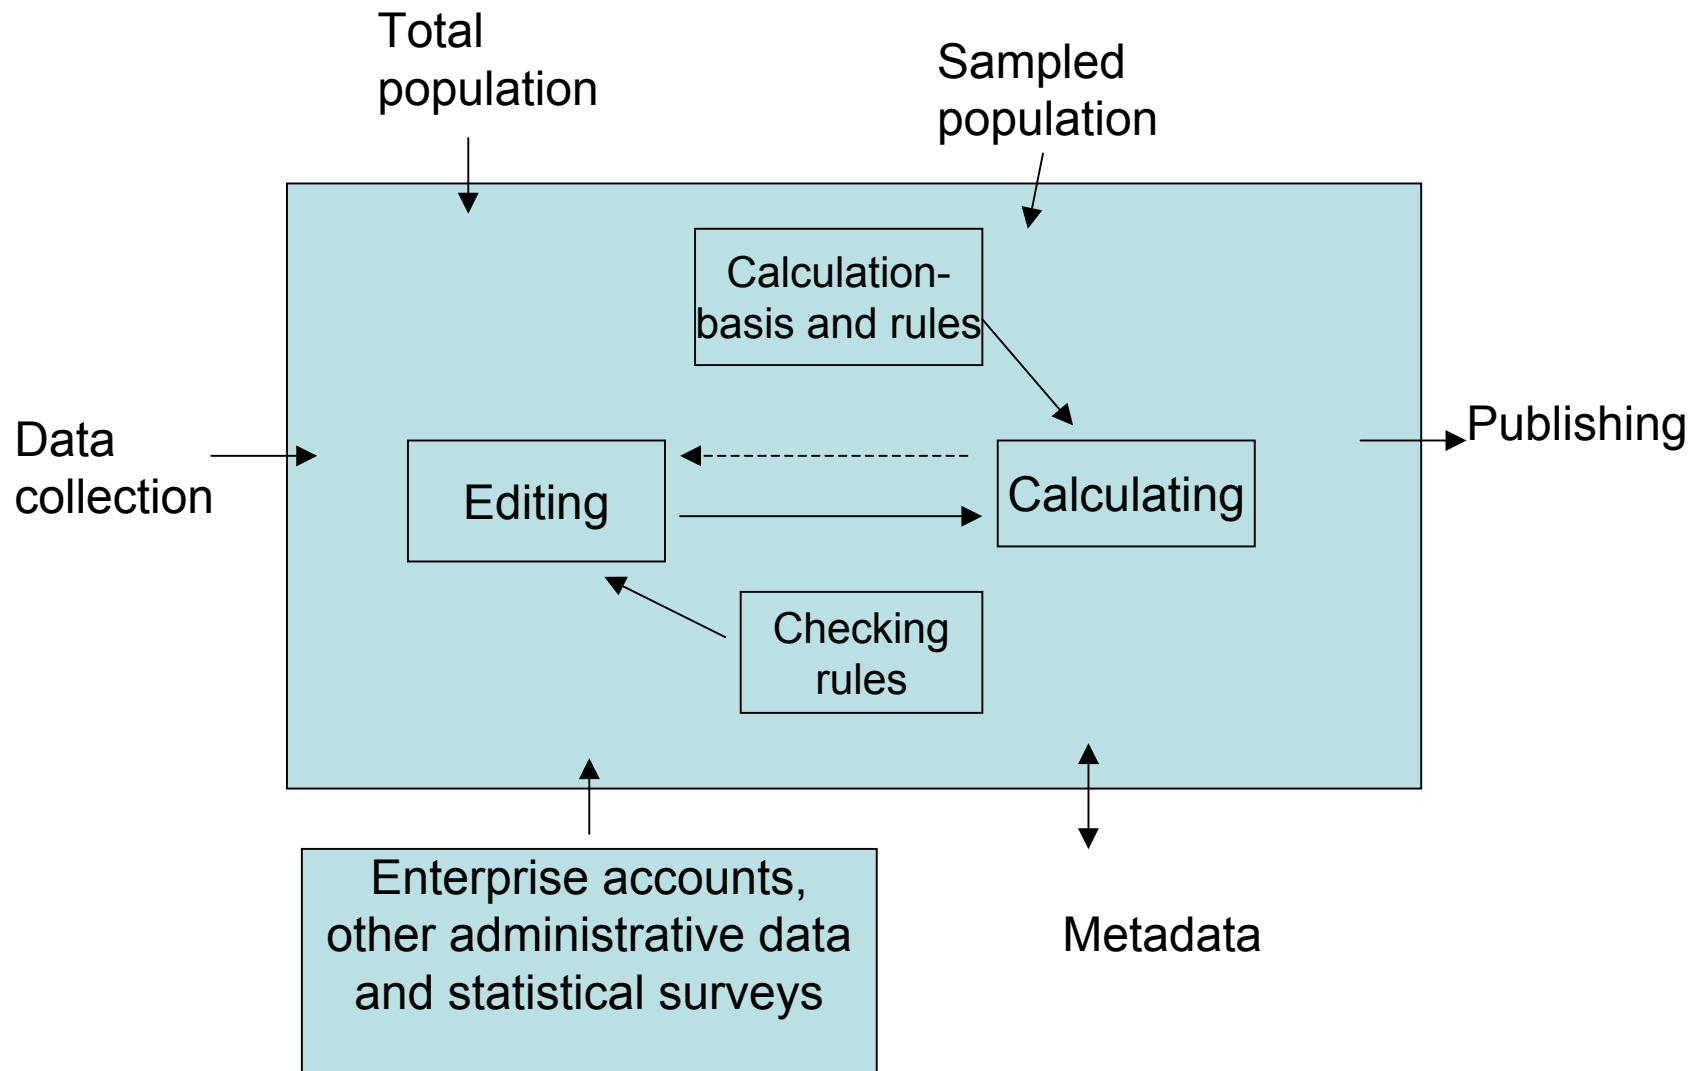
Total population

Sampled population

Calculation-basis and rules

Data collection

Editing

Calculating

Publishing

Checking rules

Enterprise accounts, other administrative data and statistical surveys

Metadata